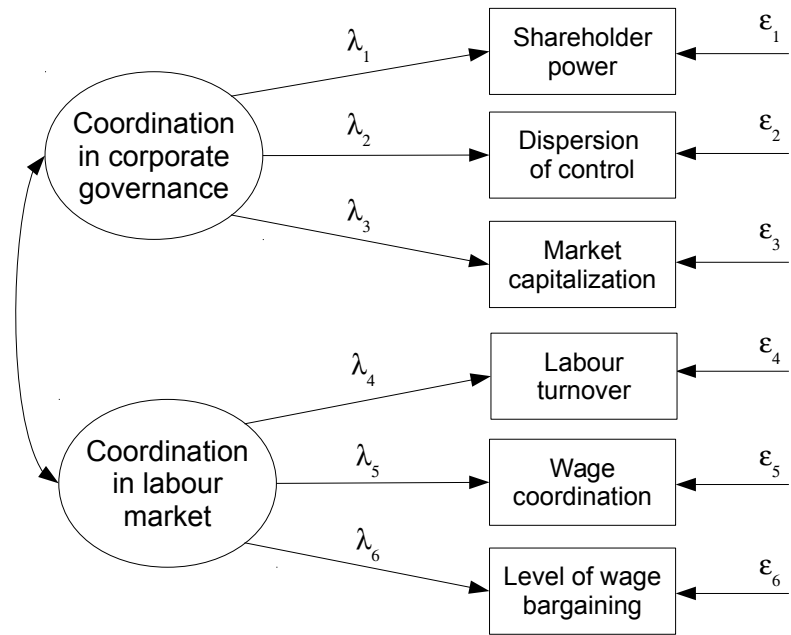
Coordination in corporate governance

$\lambda_1$

Shareholder power

$\varepsilon_1$

$\lambda_2$

Dispersion of control

$\varepsilon_2$

$\lambda_3$

Market capitalization

$\varepsilon_3$

Coordination in labour market

$\lambda_4$

Labour turnover

$\varepsilon_4$

$\lambda_5$

Wage coordination

$\varepsilon_5$

$\lambda_6$

Level of wage bargaining

$\varepsilon_6$